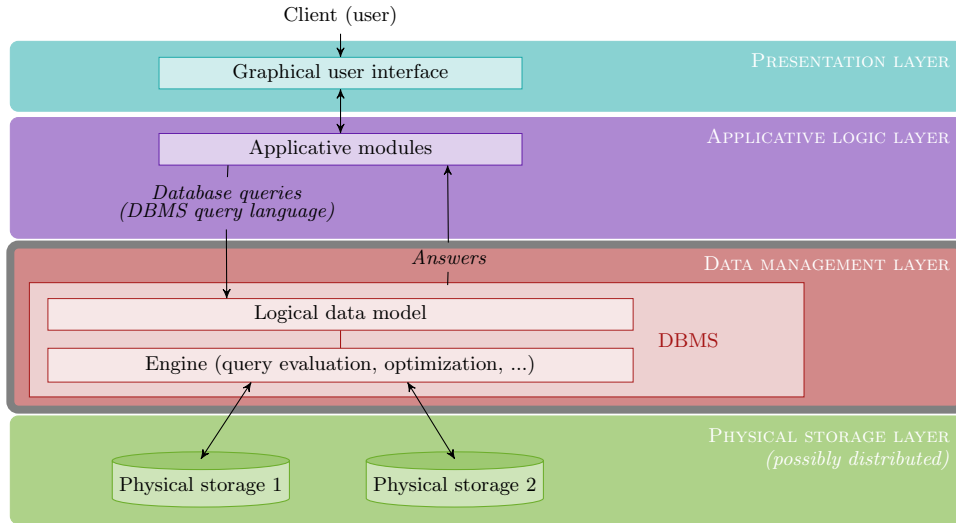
Client (user)

Presentation layer

Graphical user interface

Applicative logic layer

Applicative modules

Database queries
(DBMS query language)

Answers

Data management layer

Logical data model

DBMS

Engine (query evaluation, optimization, ...)

Physical storage layer
(possibly distributed)

Physical storage 1

Physical storage 2